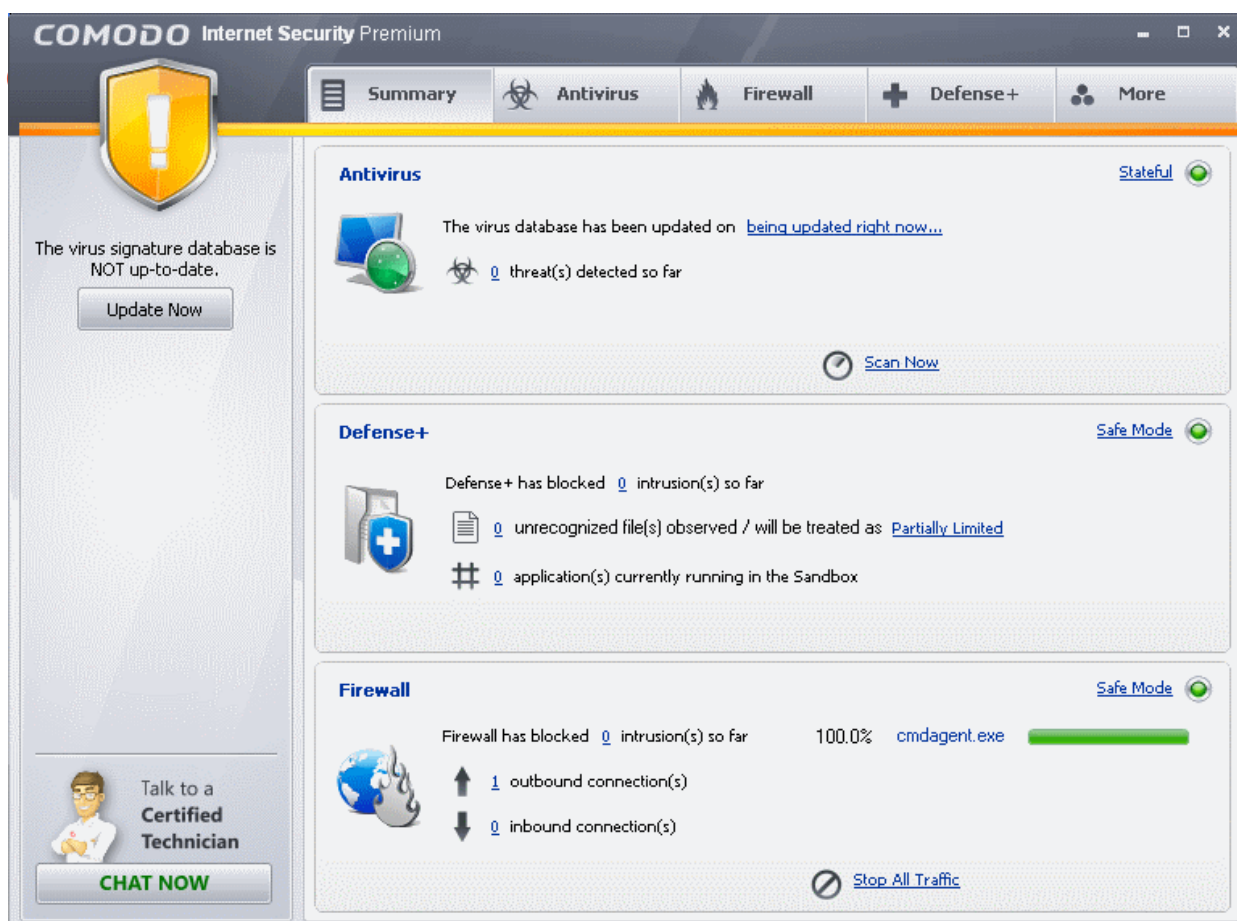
COMODO Internet Security Premium

Summary
Antivirus
Firewall
Defense+
More

The virus signature database is NOT up-to-date.

Update Now

Antivirus

Stateful

The virus database has been updated on being updated right now...

0 threat(s) detected so far

Scan Now

Defense+

Safe Mode

Defense+ has blocked 0 intrusion(s) so far

0 unrecognized file(s) observed / will be treated as Partially Limited

0 application(s) currently running in the Sandbox

Firewall

Safe Mode

Firewall has blocked 0 intrusion(s) so far

100.0% cmdagent.exe

1 outbound connection(s)

0 inbound connection(s)

Stop All Traffic

Talk to a Certified Technician

CHAT NOW